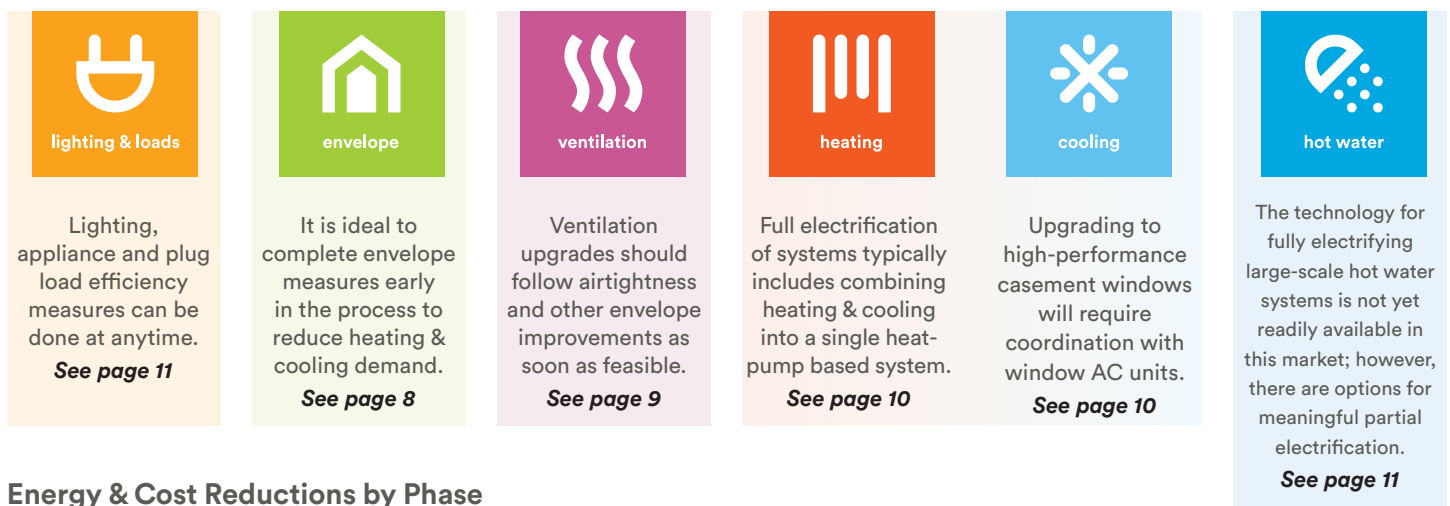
lighting & loads

Lighting, appliance and plug load efficiency measures can be done at anytime.

*See page 11*

envelope

It is ideal to complete envelope measures early in the process to reduce heating & cooling demand.

*See page 8*

ventilation

Ventilation upgrades should follow airtightness and other envelope improvements as soon as feasible.

*See page 9*

heating

Full electrification of systems typically includes combining heating & cooling into a single heat-pump based system.

*See page 10*

cooling

Upgrading to high-performance casement windows will require coordination with window AC units.

*See page 10*

hot water

The technology for fully electrifying large-scale hot water systems is not yet readily available in this market; however, there are options for meaningful partial electrification.

*See page 11*

Energy & Cost Reductions by Phase